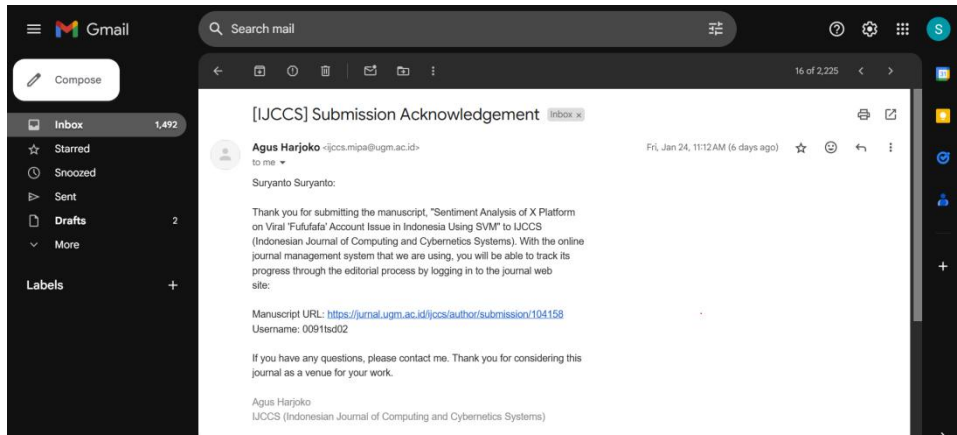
Gmail

Search mail

S

Compose

Inbox 1,492
Starred
Snoozed
Sent
Drafts 2
More

Labels +

16 of 2,225

[IJCCS] Submission Acknowledgement Inbox ×

Agus Harjoko <ijccs.mipa@ugm.ac.id>
to me

Fri, Jan 24, 11:12 AM (6 days ago)

Suryanto Suryanto:

Thank you for submitting the manuscript, "Sentiment Analysis of X Platform on Viral 'Fufufafa' Account Issue in Indonesia Using SVM" to IJCCS (Indonesian Journal of Computing and Cybernetics Systems). With the online journal management system that we are using, you will be able to track its progress through the editorial process by logging in to the journal web site:

Manuscript URL: https://jurnal.ugm.ac.id/ijccs/author/submission/104158
Username: 0091tsd02

If you have any questions, please contact me. Thank you for considering this journal as a venue for your work.

Agus Harjoko
IJCCS (Indonesian Journal of Computing and Cybernetics Systems)